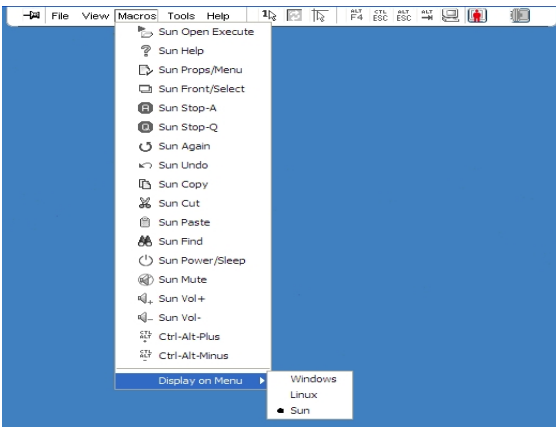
File View Macros Tools Help

ALT F4 CTL ESC ALT ESC ALT ⇥

Sun Open Execute
Sun Help
Sun Props/Menu
Sun Front/Select
Sun Stop-A
Sun Stop-Q
Sun Again
Sun Undo
Sun Copy
Sun Cut
Sun Paste
Sun Find
Sun Power/Sleep
Sun Mute
Sun Vol+
Sun Vol-
Ctrl-Alt-Plus
Ctrl-Alt-Minus
Display on Menu

Windows
Linux
Sun